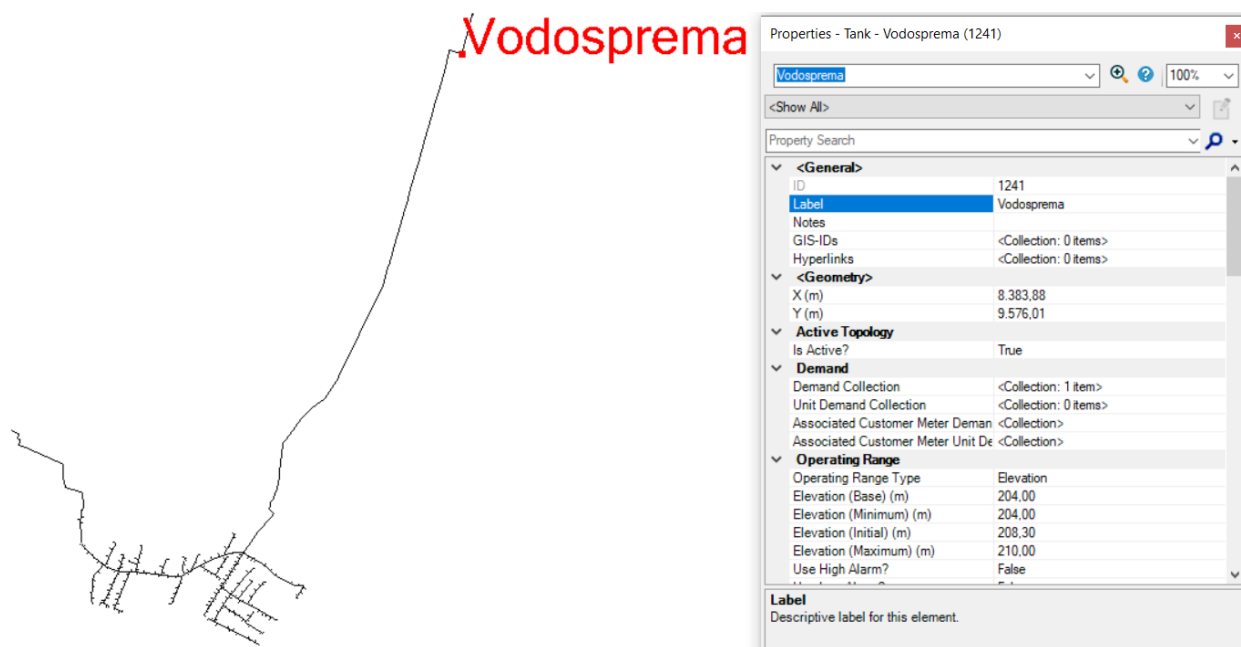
Vodosprema

Properties - Tank - Vodosprema (1241)

Vodosprema

100%

<Show All>

Property Search

| | |
|---|---|
| <General> | |
| ID | 1241 |
| Label | Vodosprema |
| Notes | |
| GIS-IDs | <Collection: 0 items> |
| Hyperlinks | <Collection: 0 items> |
| <Geometry> | |
| X (m) | 8.383,88 |
| Y (m) | 9.576,01 |
| Active Topology | |
| Is Active? | True |
| Demand | |
| Demand Collection | <Collection: 1 item> |
| Unit Demand Collection | <Collection: 0 items> |
| Associated Customer Meter Deman | <Collection> |
| Associated Customer Meter Unit De | <Collection> |
| Operating Range | |
| Operating Range Type | Elevation |
| Elevation (Base) (m) | 204,00 |
| Elevation (Minimum) (m) | 204,00 |
| Elevation (Initial) (m) | 208,30 |
| Elevation (Maximum) (m) | 210,00 |
| Use High Alarm? | False |
| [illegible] | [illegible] |

Label
Descriptive label for this element.